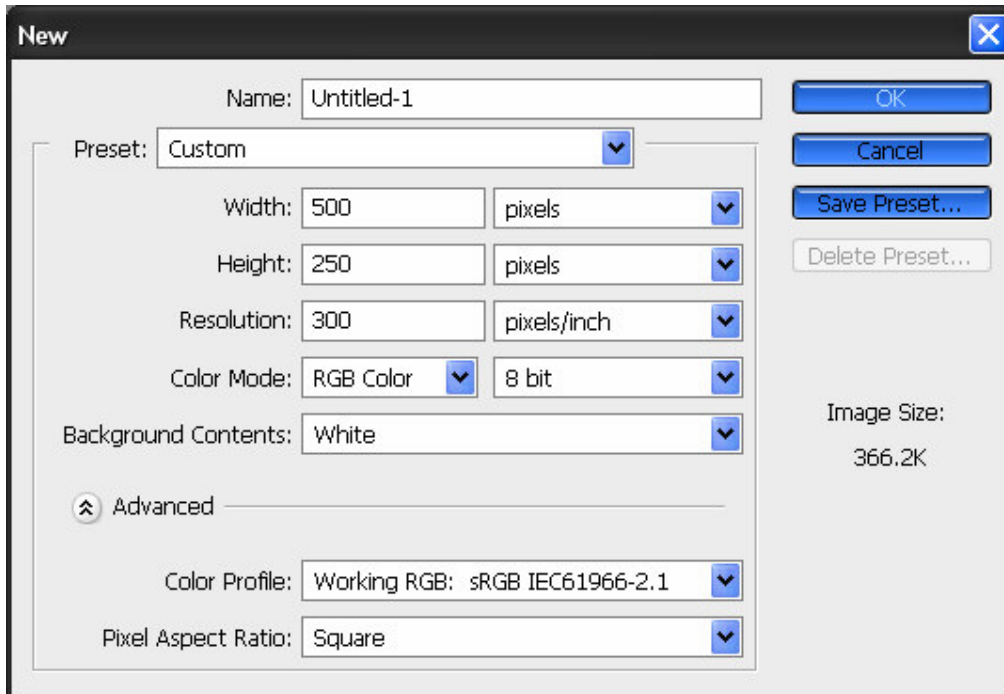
New

Name: Untitled-1

Preset: Custom

Width: 500 pixels

Height: 250 pixels

Resolution: 300 pixels/inch

Color Mode: RGB Color 8 bit

Background Contents: White

Advanced

Color Profile: Working RGB: sRGB IEC61966-2.1

Pixel Aspect Ratio: Square

OK

Cancel

Save Preset...

Delete Preset...

Image Size:

366.2K